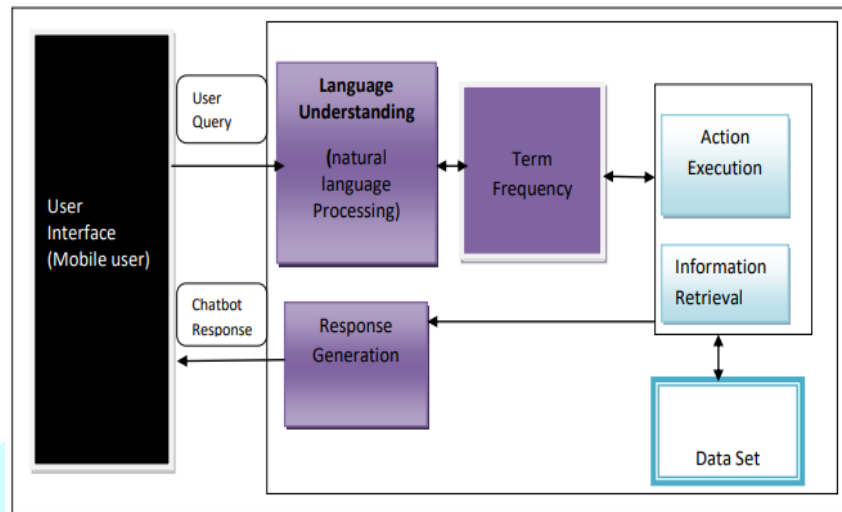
User Interface (Mobile user)

User Query

Language Understanding

(natural language Processing)

Term Frequency

Action Execution

Information Retrieval

Chatbot Response

Response Generation

Data Set